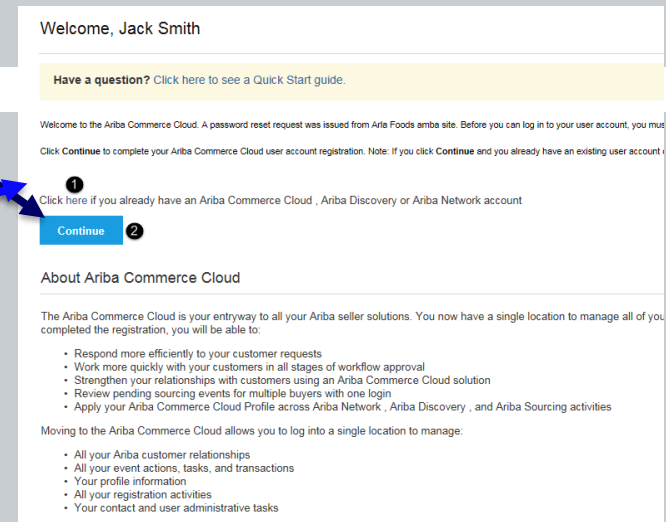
Welcome, Jack Smith

**Have a question?** Click here to see a Quick Start guide.

Welcome to the Ariba Commerce Cloud. A password reset request was issued from Arla Foods amba site. Before you can log in to your user account, you mus

Click **Continue** to complete your Ariba Commerce Cloud user account registration. Note: If you click **Continue** and you already have an existing user account

1

Click here if you already have an Ariba Commerce Cloud , Ariba Discovery or Ariba Network account

Continue 2

About Ariba Commerce Cloud

The Ariba Commerce Cloud is your entryway to all your Ariba seller solutions. You now have a single location to manage all of you completed the registration, you will be able to:

- Respond more efficiently to your customer requests
- Work more quickly with your customers in all stages of workflow approval
- Strengthen your relationships with customers using an Ariba Commerce Cloud solution
- Review pending sourcing events for multiple buyers with one login
- Apply your Ariba Commerce Cloud Profile across Ariba Network , Ariba Discovery , and Ariba Sourcing activities

Moving to the Ariba Commerce Cloud allows you to log into a single location to manage:

- All your Ariba customer relationships
- All your event actions, tasks, and transactions
- Your profile information
- All your registration activities
- Your contact and user administrative tasks